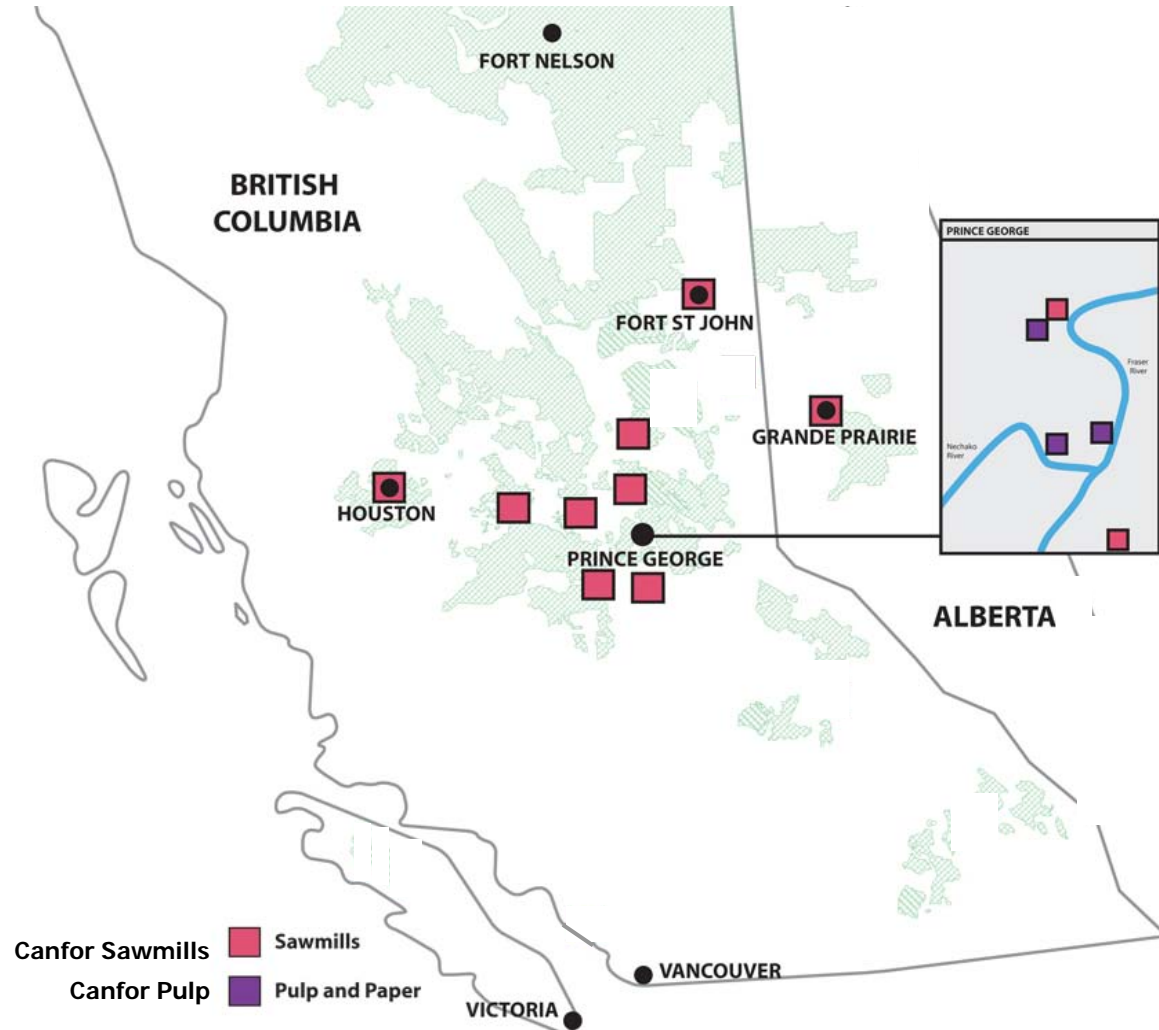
FORT NELSON

BRITISH COLUMBIA

FORT ST JOHN

GRANDE PRAIRIE

HOUSTON

PRINCE GEORGE

ALBERTA

PRINCE GEORGE

Fraser River

Nechako River

Canfor Sawmills Sawmills

Canfor Pulp Pulp and Paper

VANCOUVER

VICTORIA